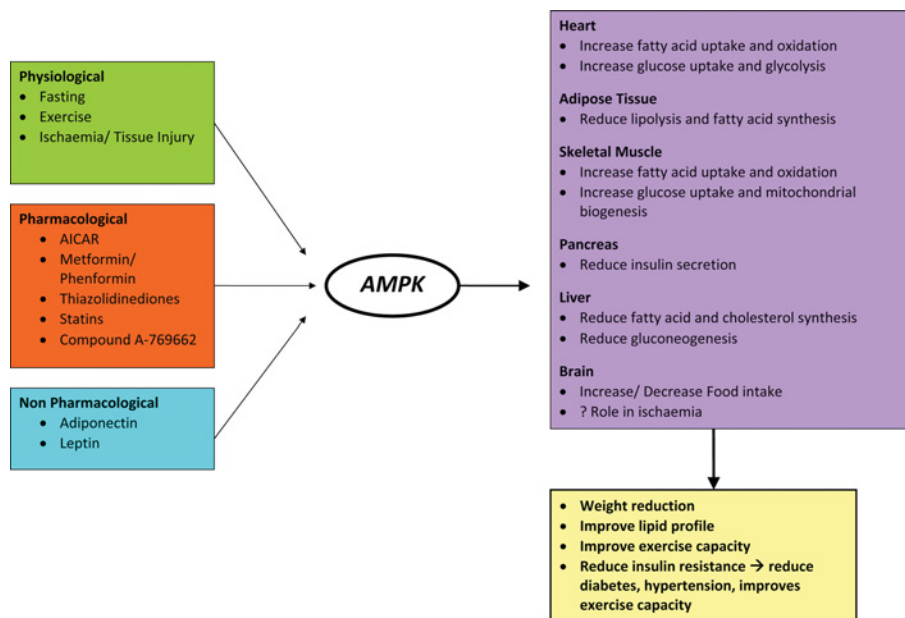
Physiological
- Fasting
- Exercise
- Ischaemia/ Tissue Injury

Pharmacological
- AICAR
- Metformin/ Phenformin
- Thiazolidinediones
- Statins
- Compound A-769662

Non Pharmacological
- Adiponectin
- Leptin

AMPK

Heart
- Increase fatty acid uptake and oxidation
- Increase glucose uptake and glycolysis

Adipose Tissue
- Reduce lipolysis and fatty acid synthesis

Skeletal Muscle
- Increase fatty acid uptake and oxidation
- Increase glucose uptake and mitochondrial biogenesis

Pancreas
- Reduce insulin secretion

Liver
- Reduce fatty acid and cholesterol synthesis
- Reduce gluconeogenesis

Brain
- Increase/ Decrease Food intake
- ? Role in ischaemia

- Weight reduction
- Improve lipid profile
- Improve exercise capacity
- Reduce insulin resistance → reduce diabetes, hypertension, improves exercise capacity